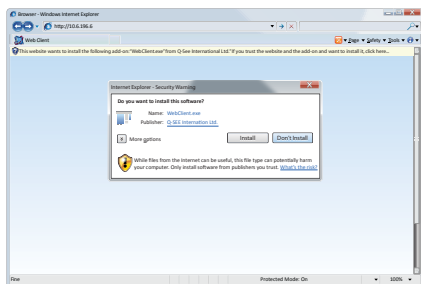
Browser - Windows Internet Explorer

http://10.6.196.6

Web Client

Page ▾ Safety ▾ Tools ▾

This website wants to install the following add-on: "WebClient.exe" from Q-SEE International Ltd.'. If you trust the website and the add-on and want to install it, click here...

Internet Explorer - Security Warning

Do you want to install this software?

Name: WebClient.exe

Publisher: Q-SEE Internation Ltd.

More options

Install

Don't Install

While files from the Internet can be useful, this file type can potentially harm your computer. Only install software from publishers you trust. What's the risk?

Fine

Protected Mode: On

100%